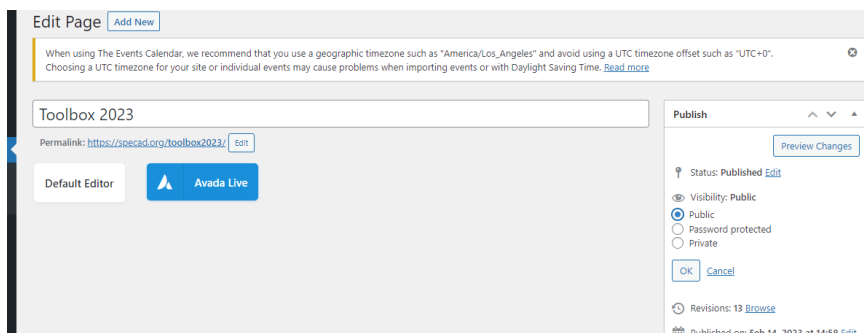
Edit Page Add New

When using The Events Calendar, we recommend that you use a geographic timezone such as "America/Los_Angeles" and avoid using a UTC timezone offset such as "UTC+0". Choosing a UTC timezone for your site or individual events may cause problems when importing events or with Daylight Saving Time. Read more

Toolbox 2023

Permalink: https://specad.org/toolbox2023/ Edit

Default Editor

Avada Live

Publish

Preview Changes

Status: Published Edit

Visibility: Public

Public

Password protected

Private

OK Cancel

Revisions: 13 Browse

Published on: Feb 14, 2023 at 14:58 Edit